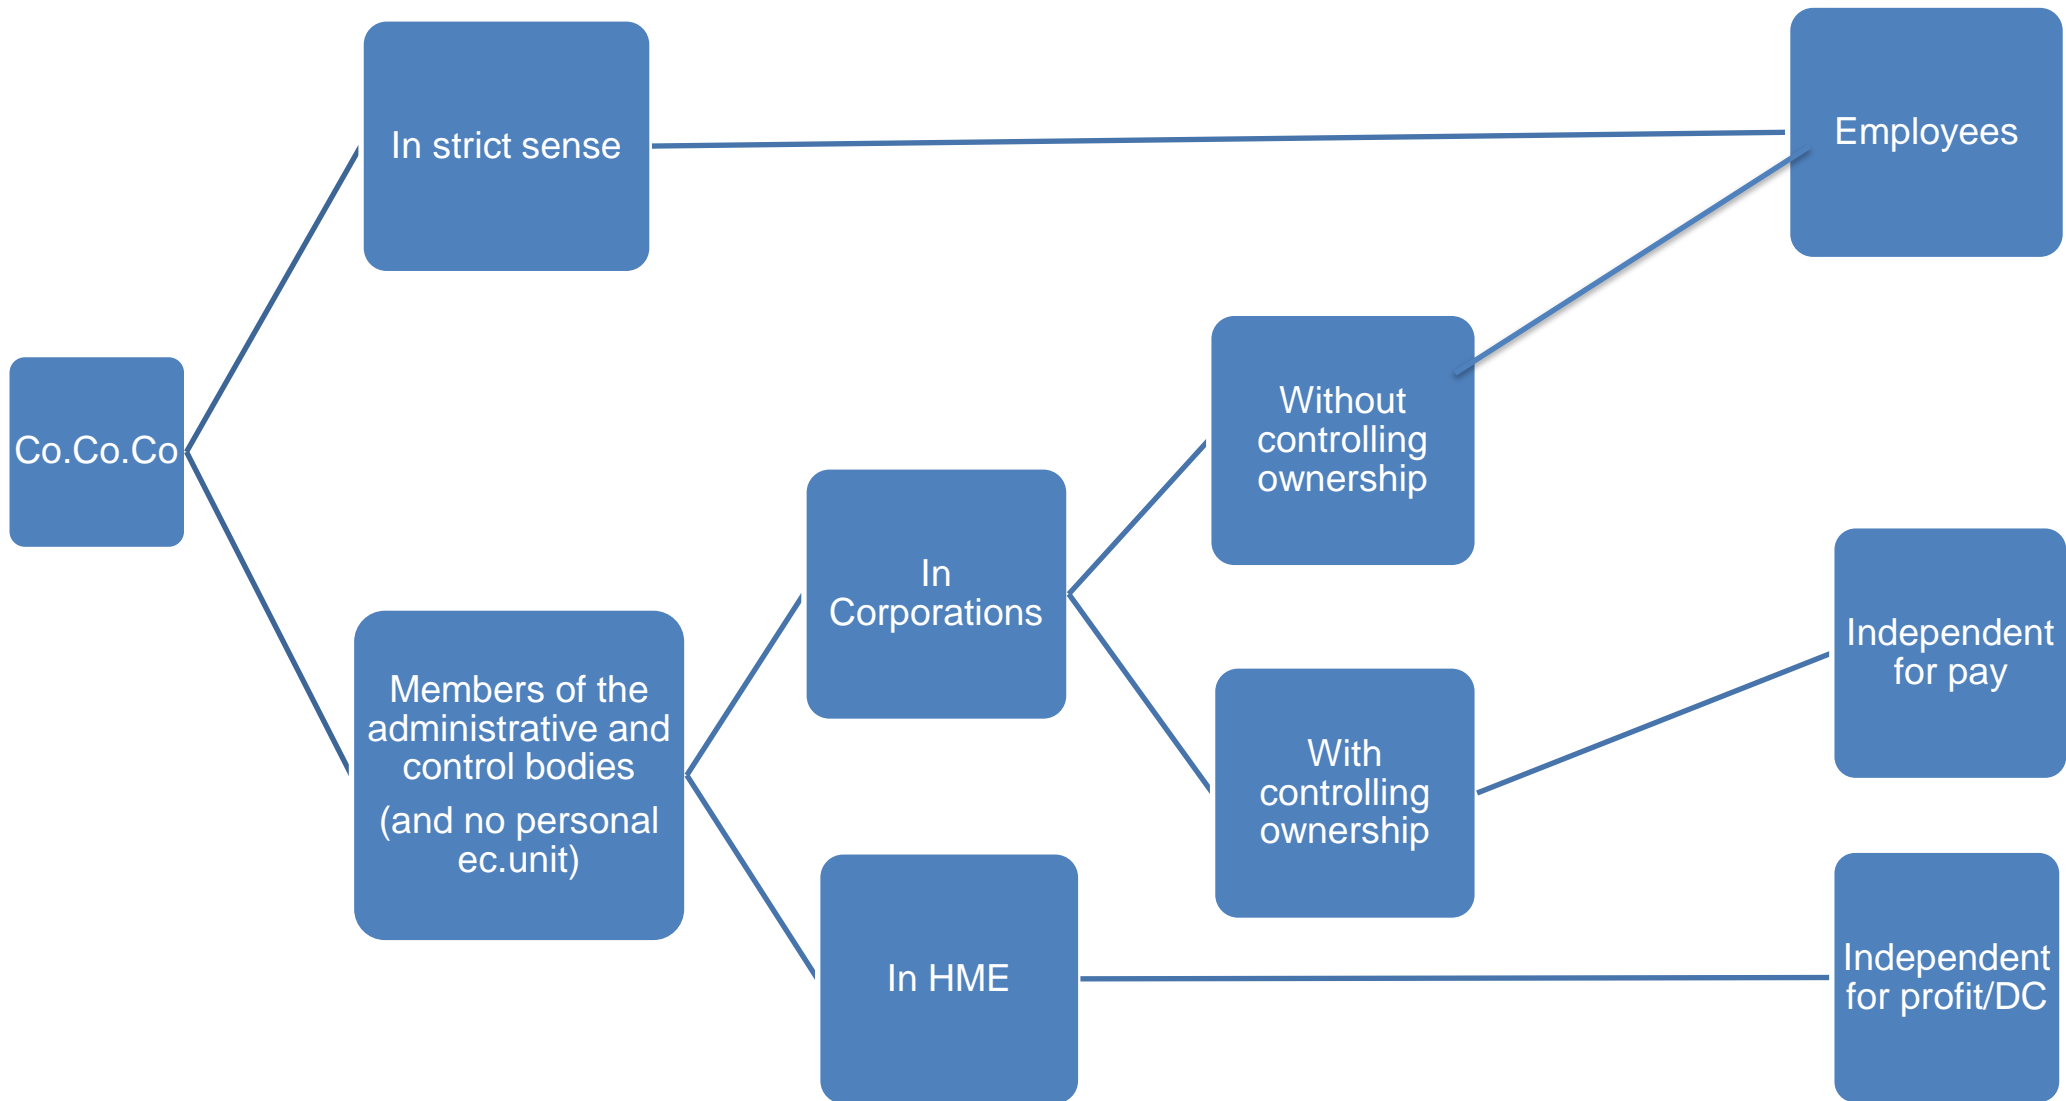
Co.Co.Co

In strict sense

Employees

Members of the administrative and control bodies

(and no personal ec.unit)

In Corporations

In HME

Without controlling ownership

With controlling ownership

Independent for pay

Independent for profit/DC